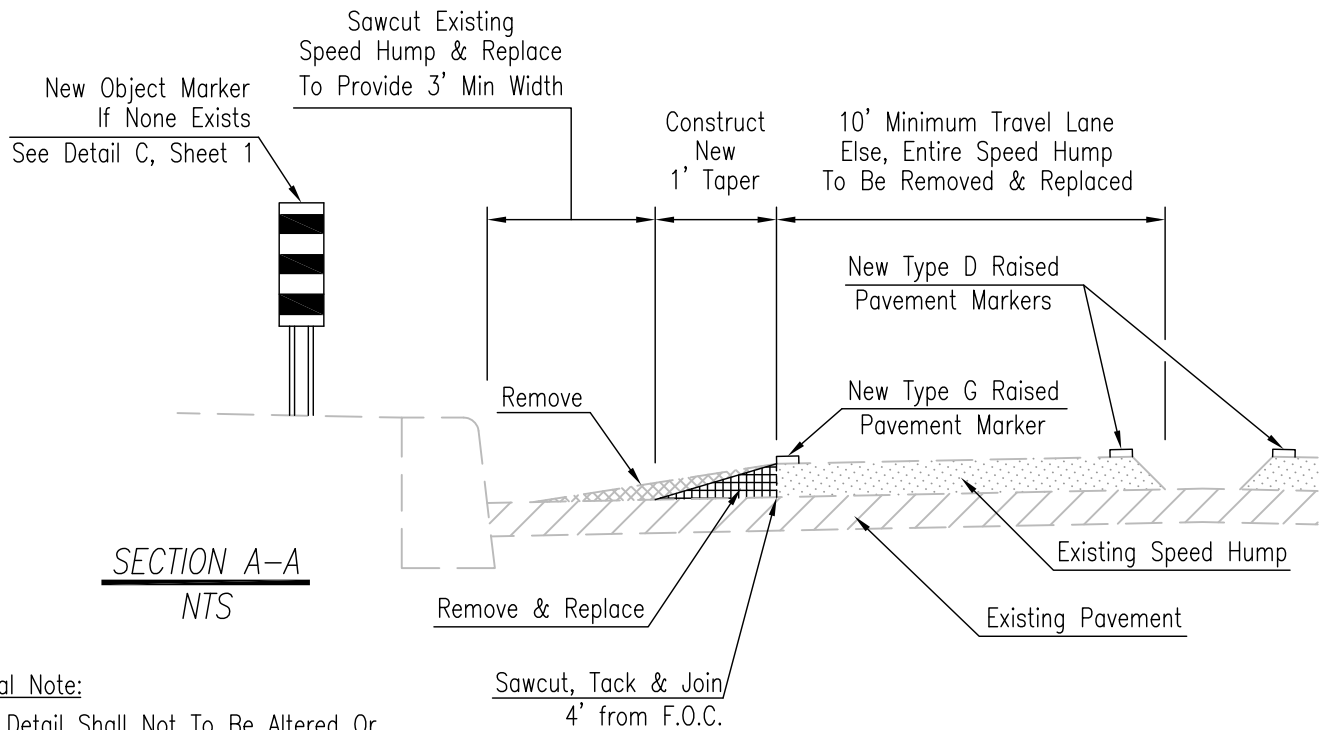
Sawcut Existing Speed Hump & Replace To Provide 3' Min Width

New Object Marker If None Exists

See Detail C, Sheet 1

Construct New 1' Taper

10' Minimum Travel Lane Else, Entire Speed Hump To Be Removed & Replaced

New Type D Raised Pavement Markers

New Type G Raised Pavement Marker

Remove

SECTION A–A

NTS

Existing Speed Hump

Remove & Replace

Existing Pavement

Sawcut, Tack & Join 4' from F.O.C.

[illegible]al Note:

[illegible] Detail Shall Not To Be Altered Or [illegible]